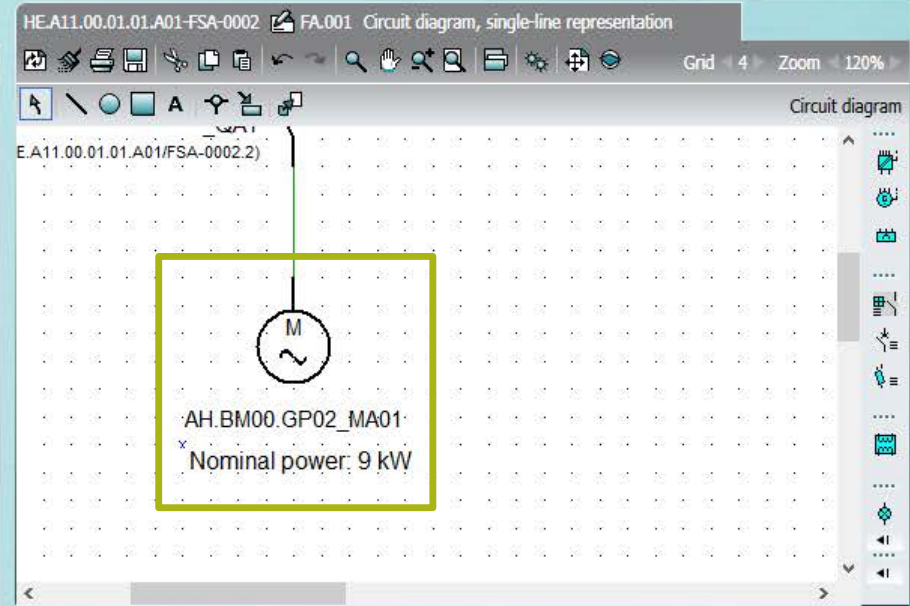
HE.A11.00.01.01.A01-FSA-0002 FA.001 Circuit diagram, single-line representation

Grid 4 Zoom 120%

A

Circuit diagram

_QA1

E.A11.00.01.01.A01/FSA-0002.2)

M

~

AH.BM00.GP02_MA01

Nominal power: 9 kW